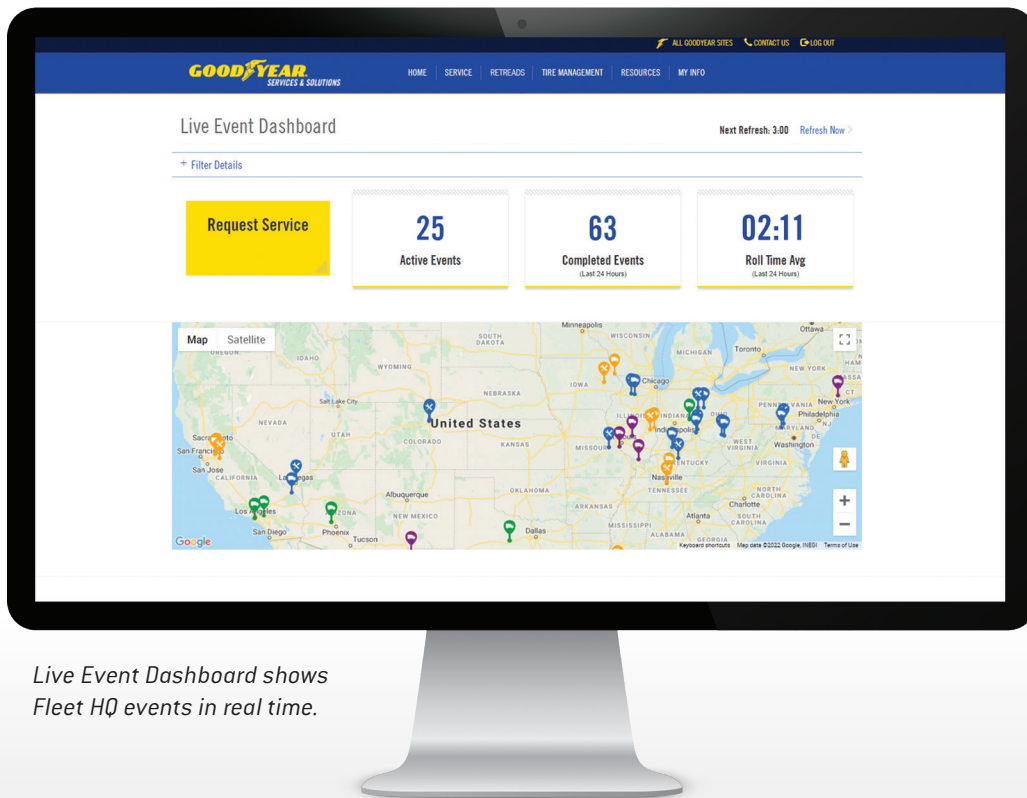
ALL GOODYEAR SITES CONTACT US LOG OUT

GOODYEAR SERVICES & SOLUTIONS

HOME SERVICE RETREADS TIRE MANAGEMENT RESOURCES MY INFO

Live Event Dashboard

Next Refresh: 3:00 Refresh Now

+ Filter Details

Request Service

25
Active Events

63
Completed Events
(Last 24 Hours)

02:11
Roll Time Avg
(Last 24 Hours)

Map Satellite

Minneapolis WISCONSIN SOUTH DAKOTA MICHIGAN Toronto Ottawa IDAHO WYOMING IOWA Chicago NEW YORK NEBRASKA Salt Lake City United States PENNSYLVANIA New York NEVADA UTAH ILLINOIS INDIANA OHIO Philadelphia Sacramento COLORADO KANSAS MISSOURI Indianapolis MARYLAND NJ San Francisco WEST VIRGINIA Washington San Jose KENTUCKY VIRGINIA CALIFORNIA Las Vegas Nashville TENNESSEE NORTH CAROLINA Albuquerque OKLAHOMA Charlotte Los Angeles ARIZONA ARKANSAS SOUTH CAROLINA NEW MEXICO Atlanta San Diego Phoenix Dallas MISSISSIPPI Tucson ALABAMA GEORGIA

Google Keyboard shortcuts Map data ©2022 Google, INEGI Terms of Use

Live Event Dashboard shows Fleet HQ events in real time.